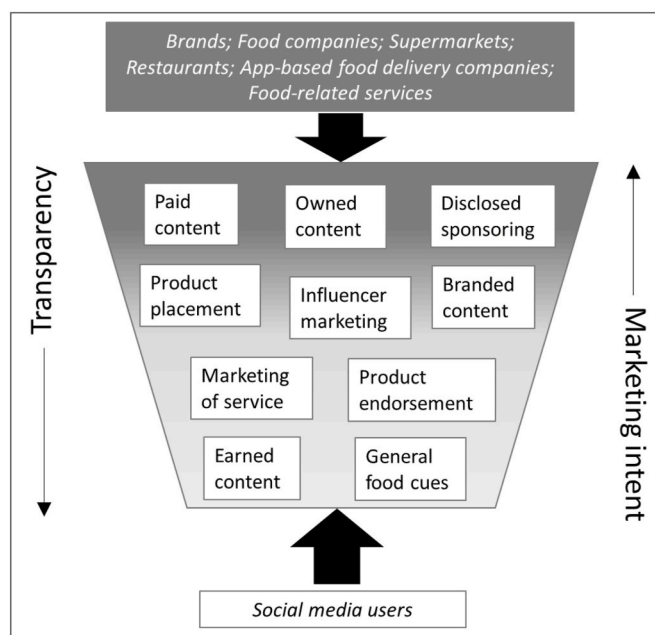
Brands; Food companies; Supermarkets; Restaurants; App-based food delivery companies; Food-related services

Transparency

Paid content

Owned content

Disclosed sponsoring

Product placement

Influencer marketing

Branded content

Marketing of service

Product endorsement

Earned content

General food cues

Marketing intent

Social media users